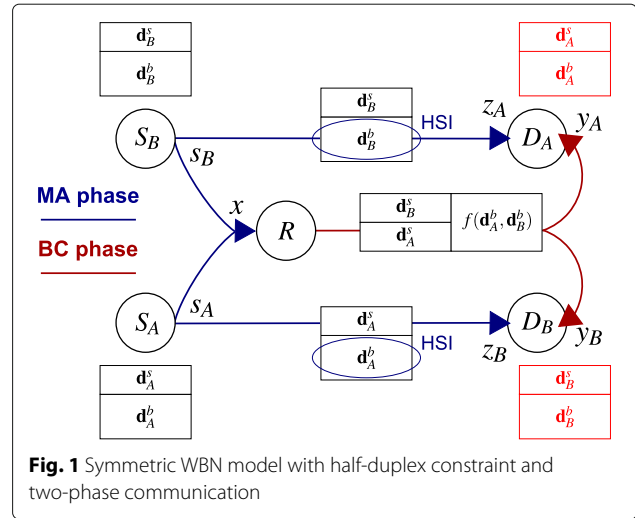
$\mathbf{d}_B^s$
$\mathbf{d}_B^b$

$\mathbf{d}_A^s$
$\mathbf{d}_A^b$

$S_B$

$s_B$

$\mathbf{d}_B^s$
$\mathbf{d}_B^b$

HSI

$z_A$

$D_A$

$y_A$

MA phase

BC phase

$x$

$R$

$\mathbf{d}_B^s$
$\mathbf{d}_A^s$

$f(\mathbf{d}_A^b, \mathbf{d}_B^b)$

$S_A$

$s_A$

$\mathbf{d}_A^s$
$\mathbf{d}_A^b$

HSI

$z_B$

$D_B$

$y_B$

$\mathbf{d}_A^s$
$\mathbf{d}_A^b$

$\mathbf{d}_B^s$
$\mathbf{d}_B^b$

**Fig. 1** Symmetric WBN model with half-duplex constraint and two-phase communication